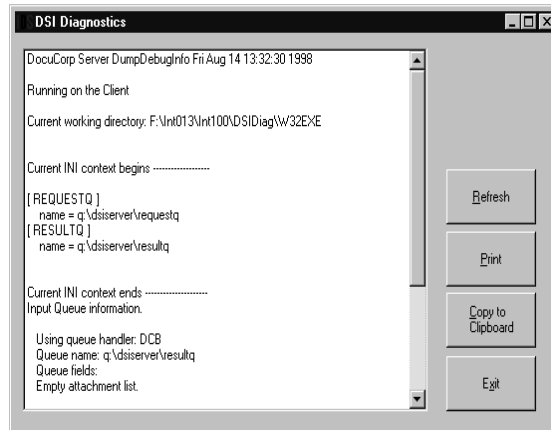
DSI Diagnostics

DocuCorp Server DumpDebugInfo Fri Aug 14 13:32:30 1998

Running on the Client

Current working directory: F:\Int013\Int100\DSIDiag\W32EXE

Current INI context begins ------------------

[ REQUESTQ ]
name = q:\dsiserver\requestq
[ RESULTQ ]
name = q:\dsiserver\resultq

Current INI context ends ------------------
Input Queue information.

Using queue handler: DCB
Queue name: q:\dsiserver\resultq
Queue fields:
Empty attachment list.

Refresh

Print

Copy to Clipboard

Exit